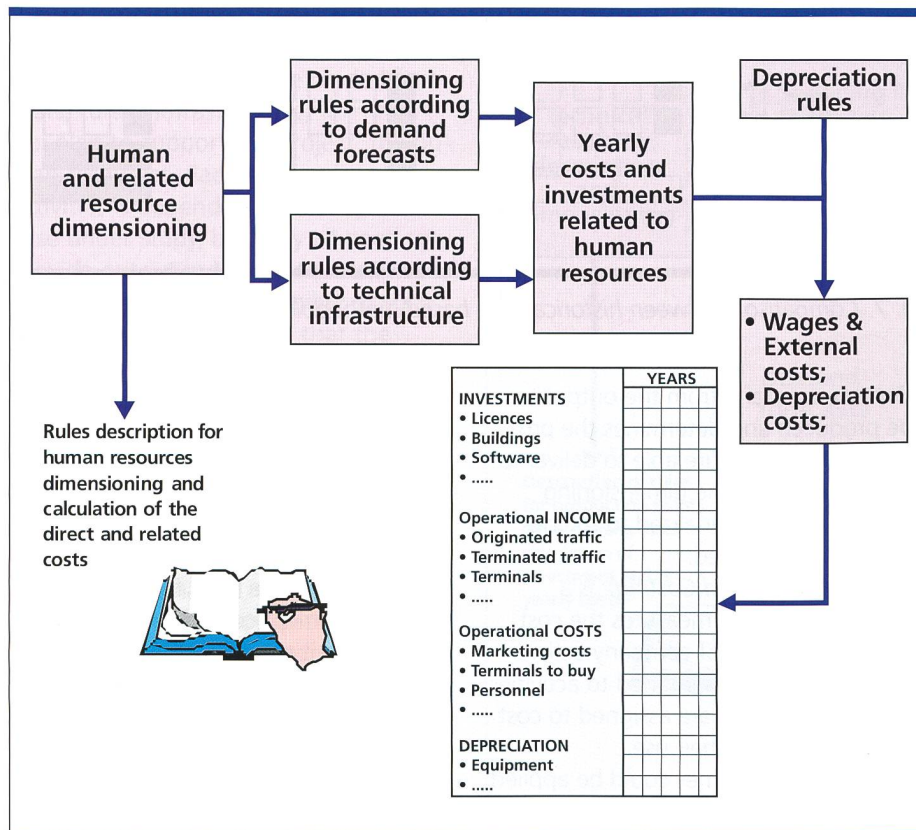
Human and related resource dimensioning

Dimensioning rules according to demand forecasts

Dimensioning rules according to technical infrastructure

Yearly costs and investments related to human resources

Depreciation rules

• Wages & External costs;
• Depreciation costs;

Rules description for human resources dimensioning and calculation of the direct and related costs

YEARS

INVESTMENTS
• Licences
• Buildings
• Software
• .....

Operational INCOME
• Originated traffic
• Terminated traffic
• Terminals
• .....

Operational COSTS
• Marketing costs
• Terminals to buy
• Personnel
• .....

DEPRECIATION
• Equipment
• .....